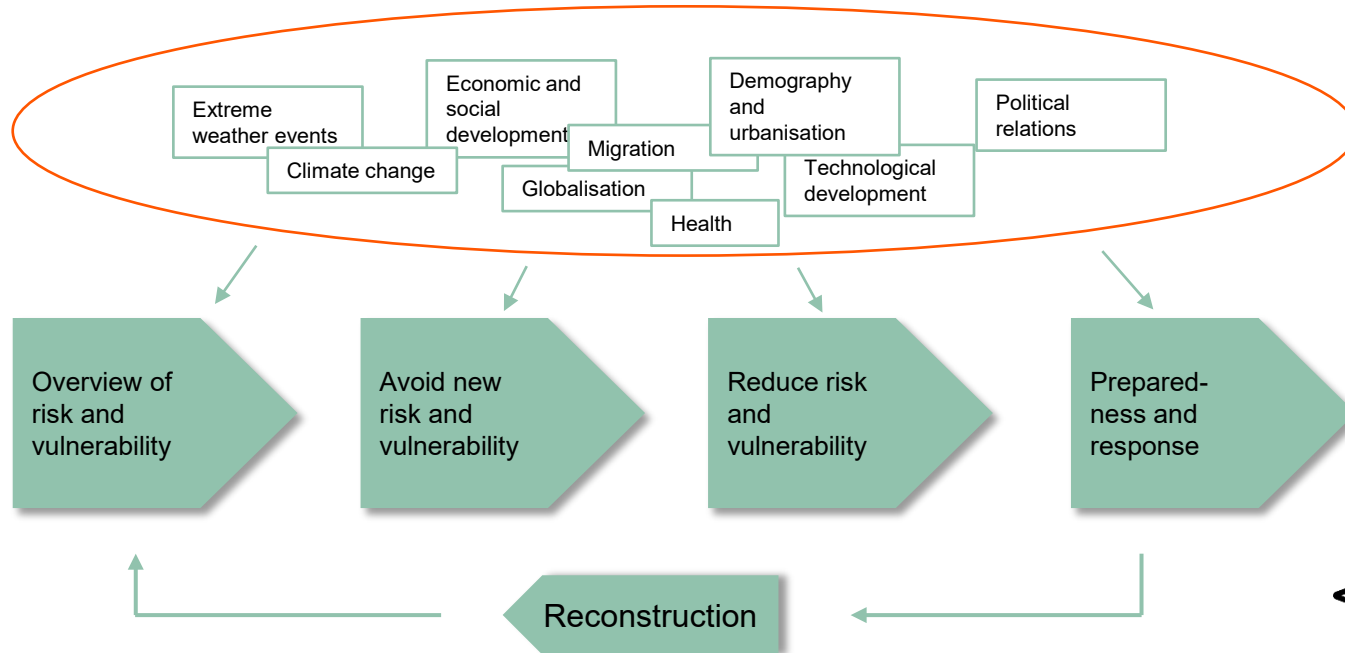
Extreme weather events

Climate change

Economic and social development

Migration

Globalisation

Health

Demography and urbanisation

Technological development

Political relations

Overview of risk and vulnerability

Avoid new risk and vulnerability

Reduce risk and vulnerability

Preparedness and response

Reconstruction